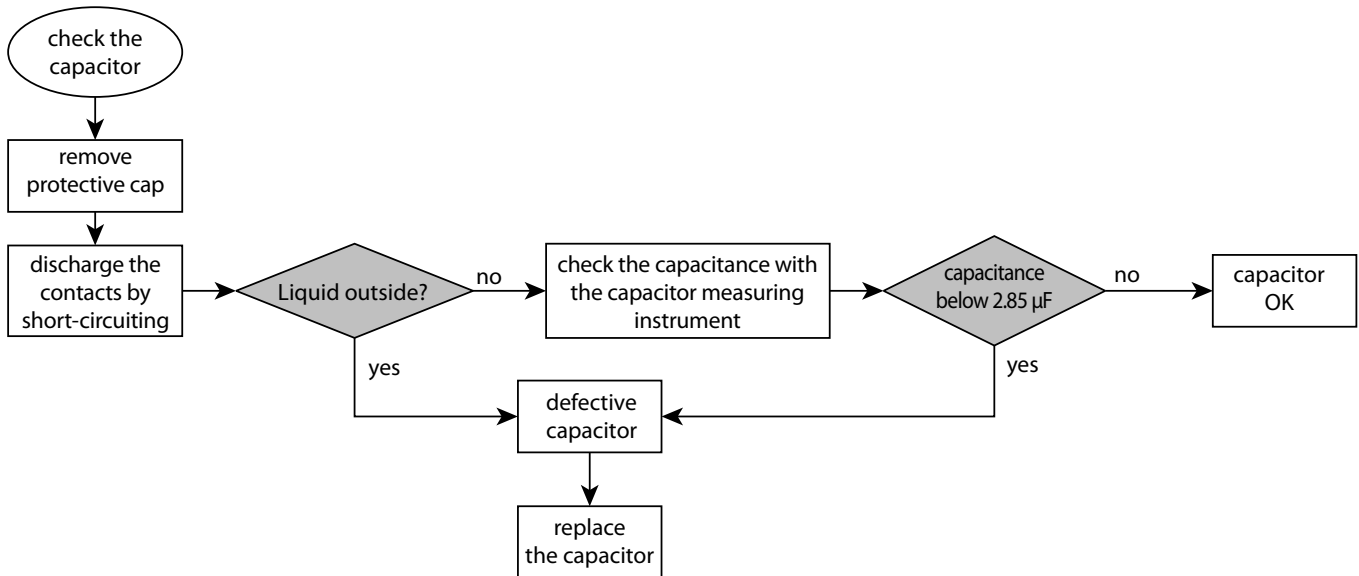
check the capacitor

remove protective cap

discharge the contacts by short-circuiting

Liquid outside?

no

check the capacitance with the capacitor measuring instrument

capacitance below 2.85 μF

no

capacitor OK

yes

yes

defective capacitor

replace the capacitor